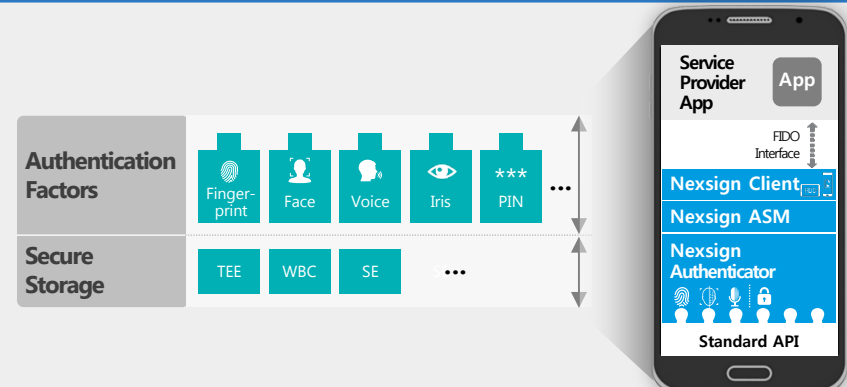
Authentication Factors

Finger-print

Face

Voice

Iris

***
PIN

...

Secure Storage

TEE

WBC

SE

...

Service Provider App

App

FIDO Interface

Nexsign Client

Nexsign ASM

Nexsign Authenticator

Standard API